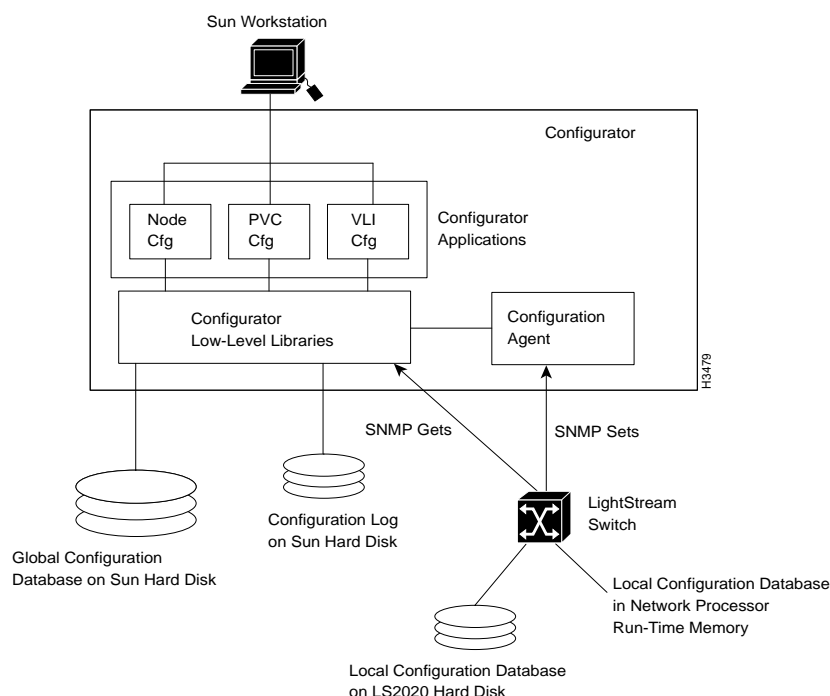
Sun Workstation

Configurator

Node Cfg

PVC Cfg

VLI Cfg

Configurator Applications

Configurator Low-Level Libraries

Configuration Agent

H3479

SNMP Gets

SNMP Sets

LightStream Switch

Configuration Log on Sun Hard Disk

Global Configuration Database on Sun Hard Disk

Local Configuration Database in Network Processor Run-Time Memory

Local Configuration Database on LS2020 Hard Disk